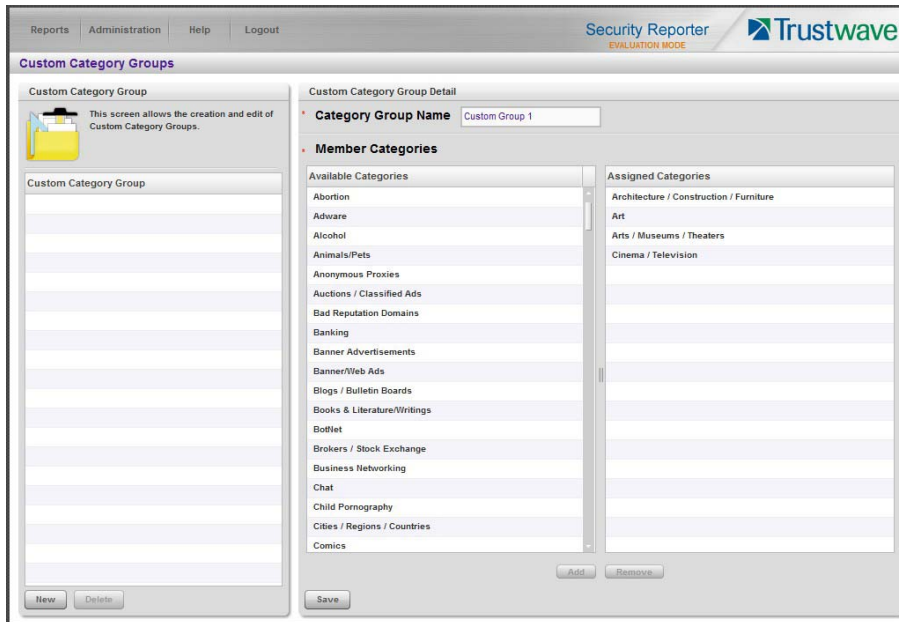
Reports Administration Help Logout

Security Reporter
EVALUATION MODE

Trustwave

Custom Category Groups

Custom Category Group

This screen allows the creation and edit of Custom Category Groups.

Custom Category Group

New Delete

Custom Category Group Detail

* Category Group Name Custom Group 1

* Member Categories

Available Categories

Abortion
Adware
Alcohol
Animals/Pets
Anonymous Proxies
Auctions / Classified Ads
Bad Reputation Domains
Banking
Banner Advertisements
Banner/Web Ads
Blogs / Bulletin Boards
Books & Literature/Writings
BotNet
Brokers / Stock Exchange
Business Networking
Chat
Child Pornography
Cities / Regions / Countries
Comics

Assigned Categories

Architecture / Construction / Furniture
Art
Arts / Museums / Theaters
Cinema / Television

Add Remove

Save